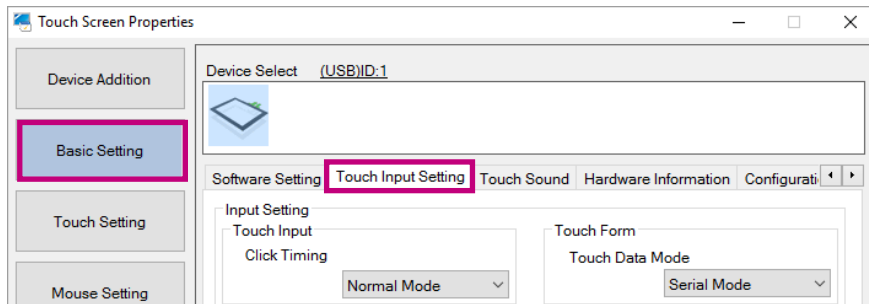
Touch Screen Properties

Device Addition

Basic Setting

Touch Setting

Mouse Setting

Device Select (USB)ID:1

Software Setting | Touch Input Setting | Touch Sound | Hardware Information | Configurati

Input Setting

Touch Input

Click Timing

Normal Mode

Touch Form

Touch Data Mode

Serial Mode